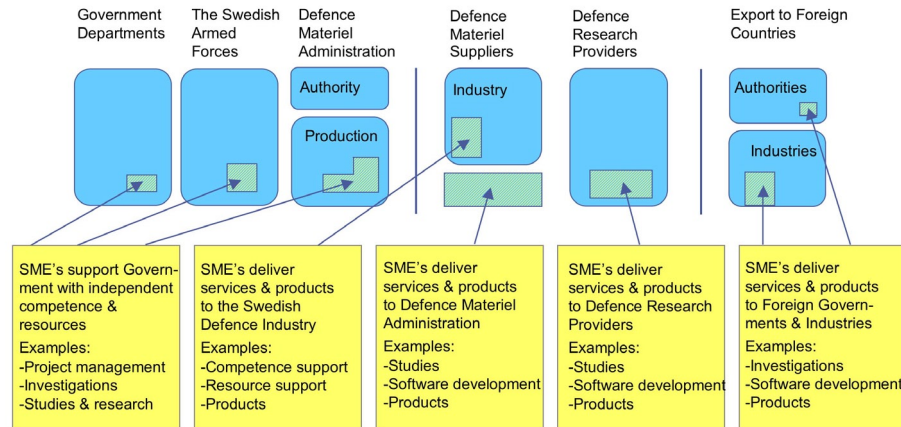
Government Departments

The Swedish Armed Forces

Defence Materiel Administration

Authority

Production

Defence Materiel Suppliers

Industry

Defence Research Providers

Export to Foreign Countries

Authorities

Industries

SME's support Government with independent competence & resources
Examples:
-Project management
-Investigations
-Studies & research

SME's deliver services & products to the Swedish Defence Industry
Examples:
-Competence support
-Resource support
-Products

SME's deliver services & products to Defence Materiel Administration
Examples:
-Studies
-Software development
-Products

SME's deliver services & products to Defence Research Providers
Examples:
-Studies
-Software development
-Products

SME's deliver services & products to Foreign Governments & Industries
Examples:
-Investigations
-Software development
-Products